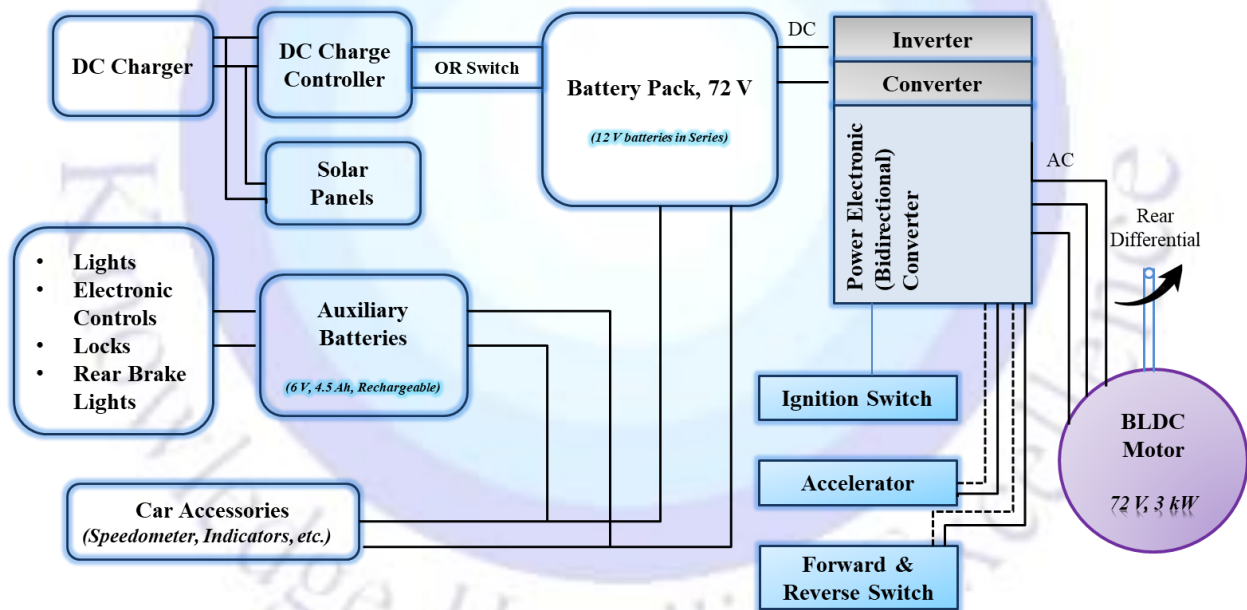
DC Charger

DC Charge Controller

OR Switch

Battery Pack, 72 V

(12 V batteries in Series)

DC

Inverter

Converter

Power Electronic (Bidirectional) Converter

AC

Rear Differential

Solar Panels

- Lights
- Electronic Controls
- Locks
- Rear Brake Lights

Auxiliary Batteries

(6 V, 4.5 Ah, Rechargeable)

Ignition Switch

BLDC Motor

72 V, 3 kW

Accelerator

Car Accessories
(Speedometer, Indicators, etc.)

Forward & Reverse Switch